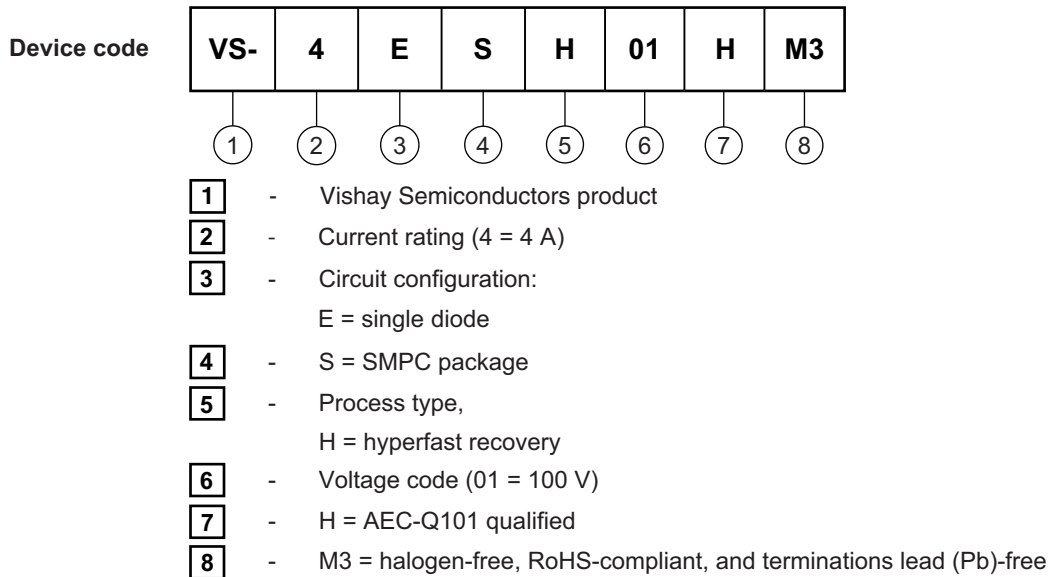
Device code

| VS- | 4 | E | S | H | 01 | H | M3 |
|---|---|---|---|---|---|---|---|
| 1 | 2 | 3 | 4 | 5 | 6 | 7 | 8 |

1 - Vishay Semiconductors product

2 - Current rating (4 = 4 A)

3 - Circuit configuration:
E = single diode

4 - S = SMPC package

5 - Process type,
H = hyperfast recovery

6 - Voltage code (01 = 100 V)

7 - H = AEC-Q101 qualified

8 - M3 = halogen-free, RoHS-compliant, and terminations lead (Pb)-free